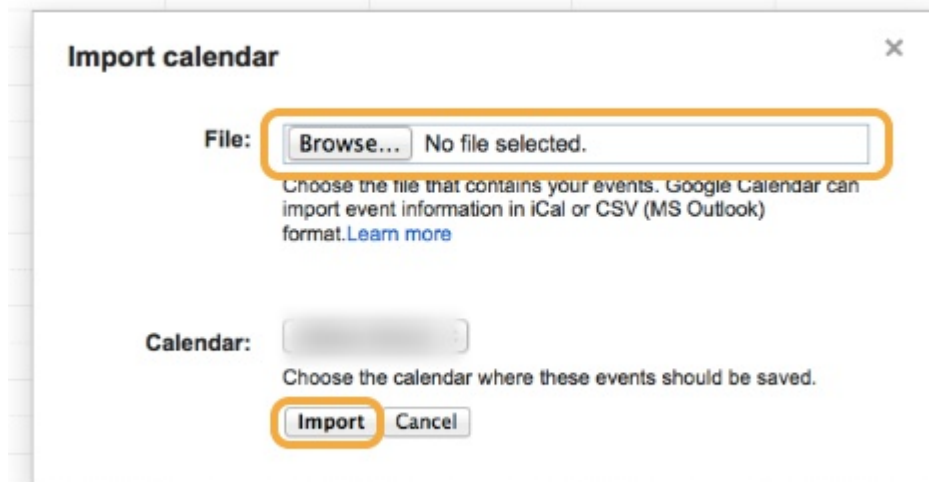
Import calendar

×

File: Browse... No file selected.

Choose the file that contains your events. Google Calendar can import event information in iCal or CSV (MS Outlook) format.Learn more

Calendar: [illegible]

Choose the calendar where these events should be saved.

Import Cancel